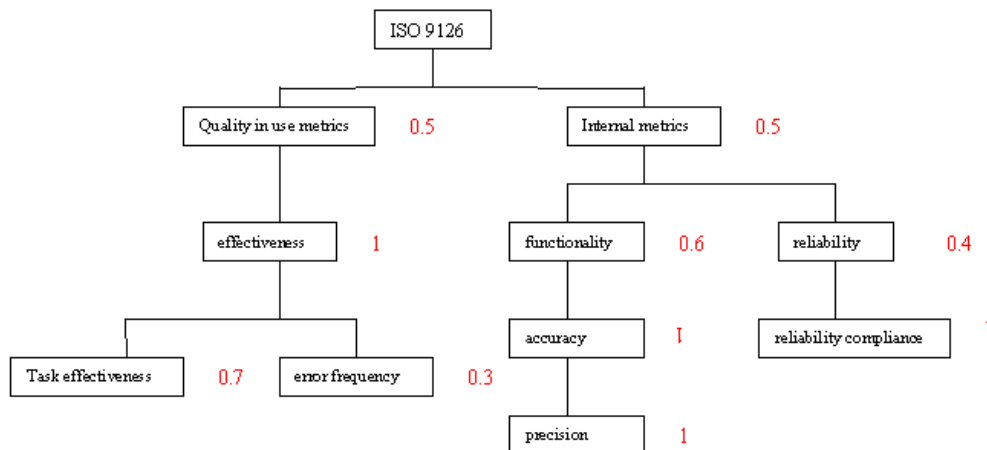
ISO 9126

Quality in use metrics 0.5

Internal metrics 0.5

effectiveness 1

functionality 0.6

reliability 0.4

Task effectiveness 0.7

error frequency 0.3

accuracy 1

reliability compliance

precision 1